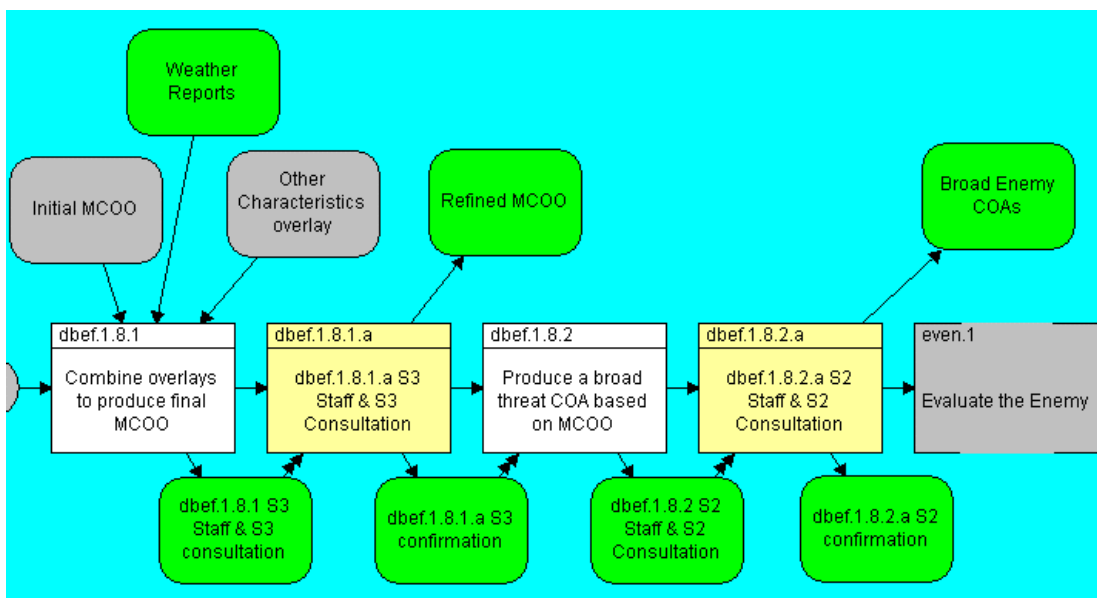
Weather Reports

Initial MCOO

Other Characteristics overlay

Refined MCOO

Broad Enemy COAs

dbef.1.8.1
Combine overlays to produce final MCOO

dbef.1.8.1.a
dbef.1.8.1.a S3 Staff & S3 Consultation

dbef.1.8.2
Produce a broad threat COA based on MCOO

dbef.1.8.2.a
dbef.1.8.2.a S2 Staff & S2 Consultation

even.1
Evaluate the Enemy

dbef.1.8.1 S3 Staff & S3 consultation

dbef.1.8.1.a S3 confirmation

dbef.1.8.2 S2 Staff & S2 Consultation

dbef.1.8.2.a S2 confirmation